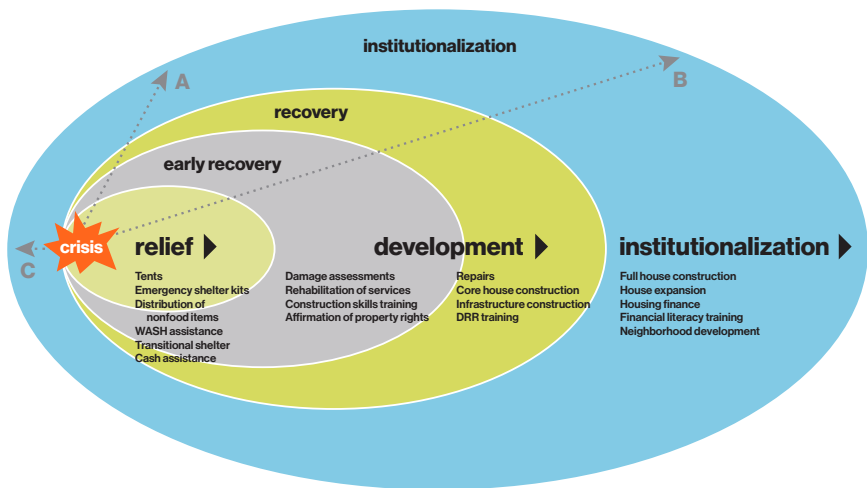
institutionalization

A

B

recovery

early recovery

C

crisis

relief

Tents
Emergency shelter kits
Distribution of nonfood items
WASH assistance
Transitional shelter
Cash assistance

Damage assessments
Rehabilitation of services
Construction skills training
Affirmation of property rights

development

Repairs
Core house construction
Infrastructure construction
DRR training

institutionalization

Full house construction
House expansion
Housing finance
Financial literacy training
Neighborhood development